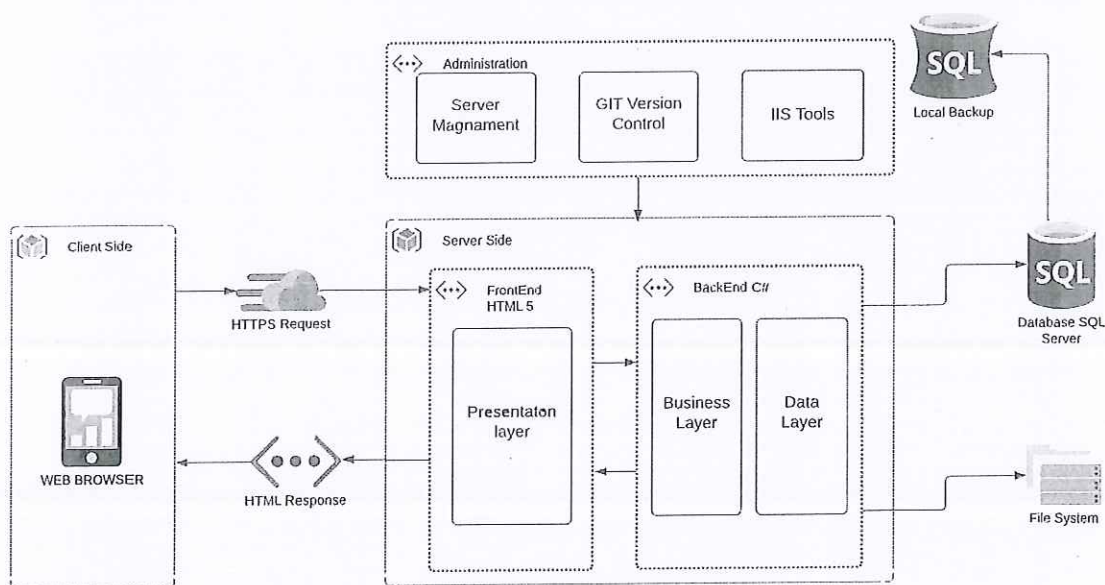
Administration

Server Magnament

GIT Version Control

IIS Tools

SQL

Local Backup

Client Side

Server Side

HTTPS Request

FrontEnd HTML 5

BackEnd C#

SQL

Database SQL Server

Presentaton layer

Business Layer

Data Layer

WEB BROWSER

HTML Response

File System